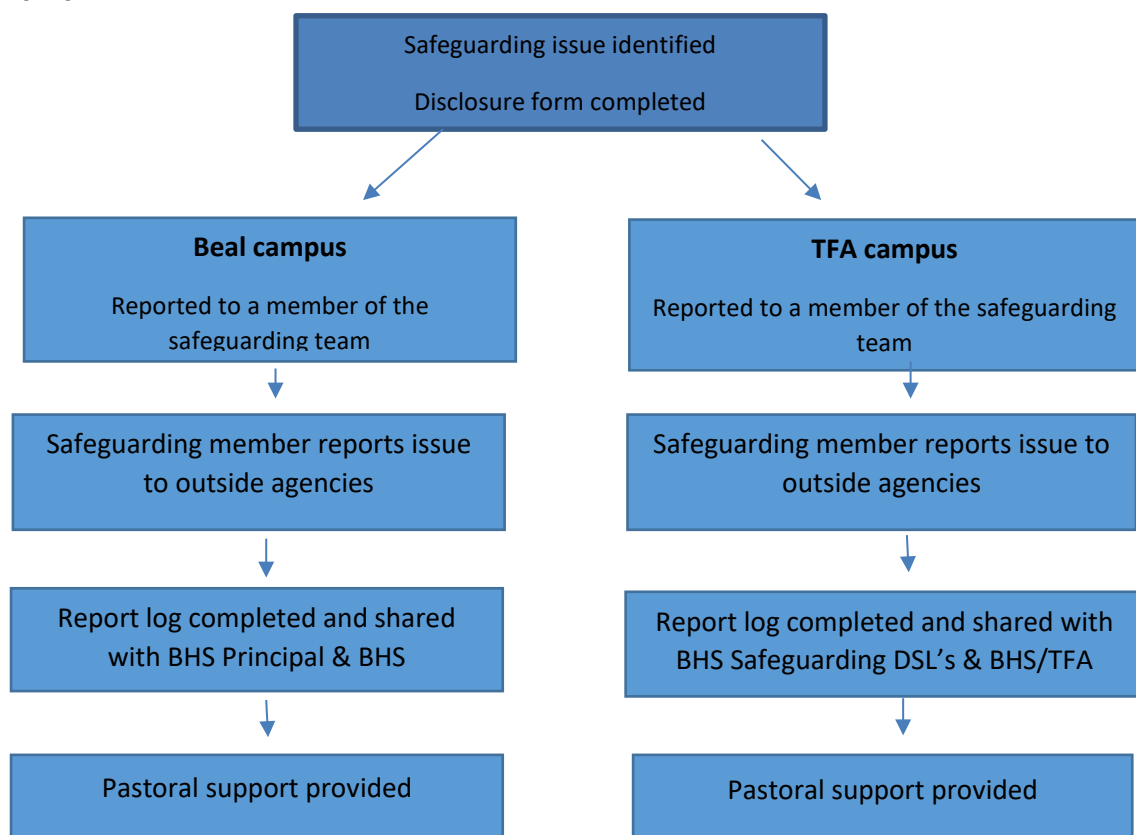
Safeguarding issue identified

Disclosure form completed

**Beal campus**

Reported to a member of the safeguarding team

Safeguarding member reports issue to outside agencies

Report log completed and shared with BHS Principal & BHS

Pastoral support provided

**TFA campus**

Reported to a member of the safeguarding team

Safeguarding member reports issue to outside agencies

Report log completed and shared with BHS Safeguarding DSL's & BHS/TFA

Pastoral support provided